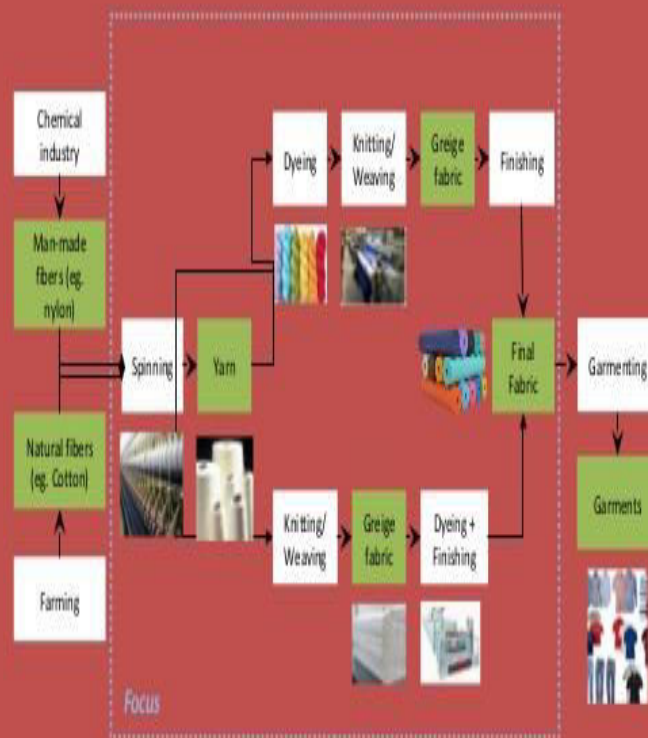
Chemical industry

Man-made fibers (eg. nylon)

Natural fibers (eg. Cotton)

Farming

Spinning

Yarn

Dyeing

Knitting/ Weaving

Greige fabric

Finishing

Final Fabric

Knitting/ Weaving

Greige fabric

Dyeing + Finishing

Garmenting

Garments

Focus